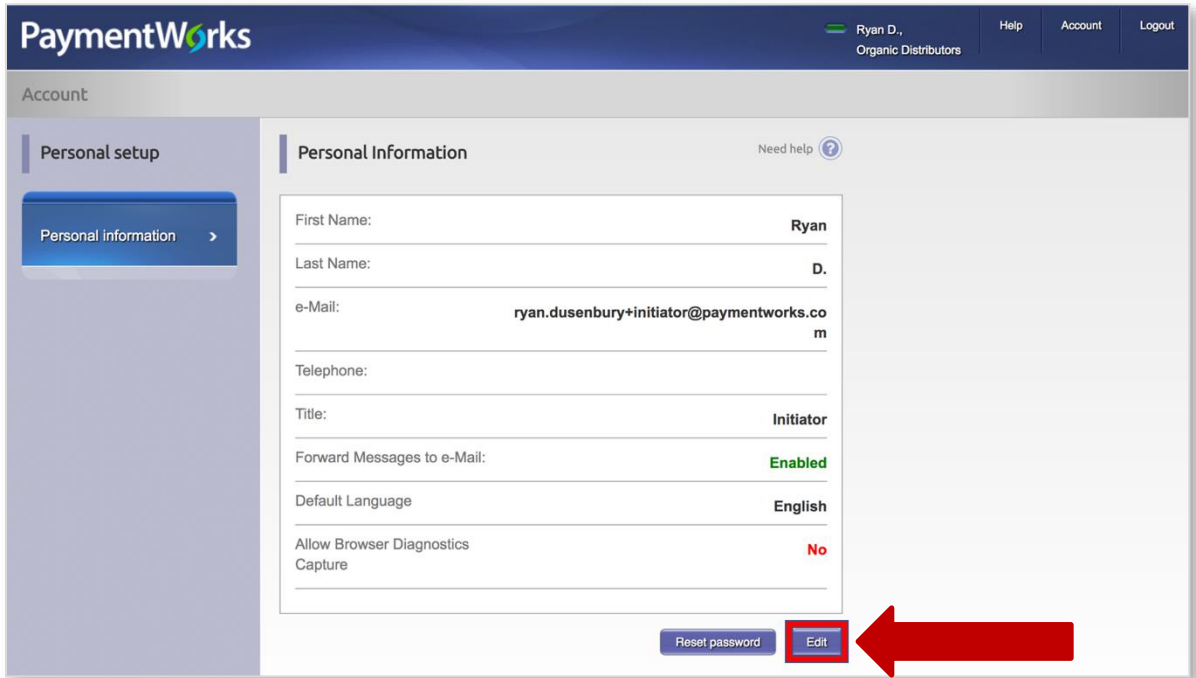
PaymentWorks

Ryan D.,
Organic Distributors

Help Account Logout

Account

Personal setup

Personal information ›

Personal Information

Need help ?

| | |
|---|---|
| First Name: | Ryan |
| Last Name: | D. |
| e-Mail: | ryan.dusenbury+initiator@paymentworks.com |
| Telephone: | |
| Title: | Initiator |
| Forward Messages to e-Mail: | Enabled |
| Default Language | English |
| Allow Browser Diagnostics Capture | No |

Reset password Edit